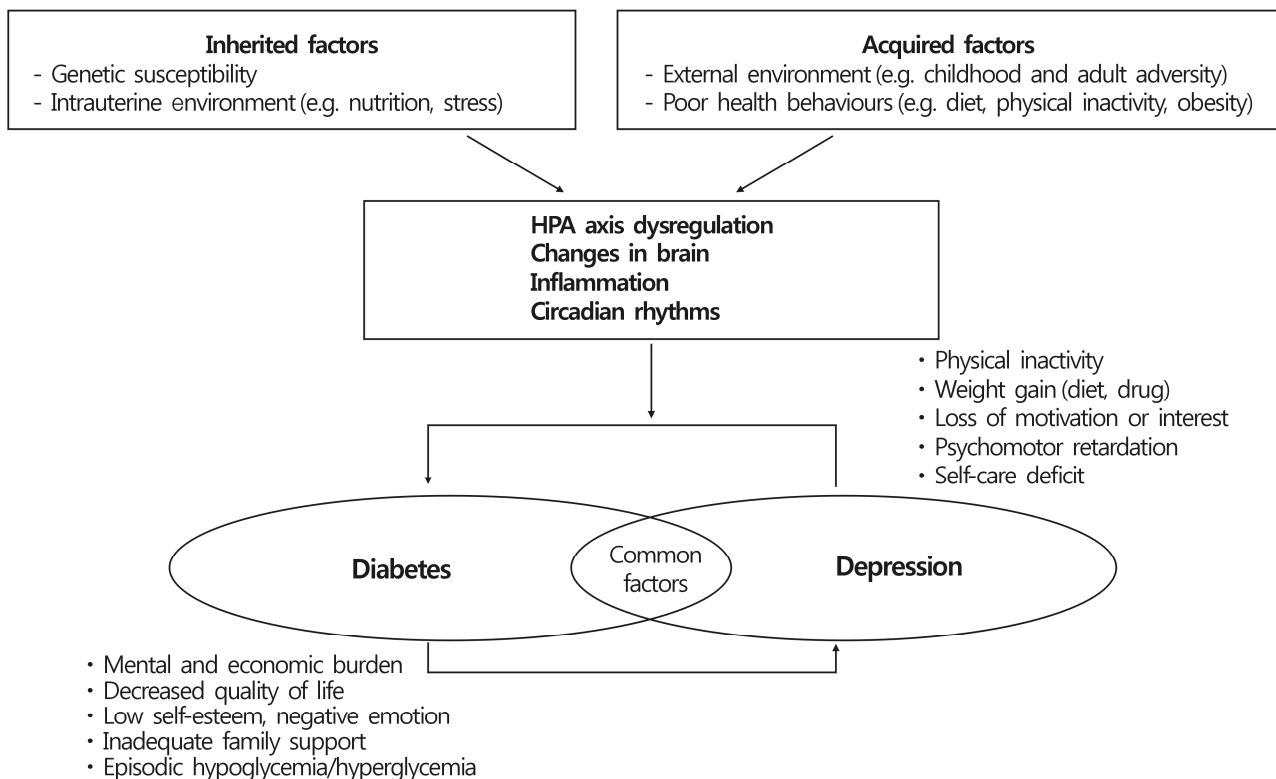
Inherited factors
- Genetic susceptibility
- Intrauterine environment (e.g. nutrition, stress)

Acquired factors
- External environment (e.g. childhood and adult adversity)
- Poor health behaviours (e.g. diet, physical inactivity, obesity)

HPA axis dysregulation
Changes in brain
Inflammation
Circadian rhythms

・Physical inactivity
・Weight gain (diet, drug)
・Loss of motivation or interest
・Psychomotor retardation
・Self-care deficit

Diabetes

Common factors

Depression

・Mental and economic burden
・Decreased quality of life
・Low self-esteem, negative emotion
・Inadequate family support
・Episodic hypoglycemia/hyperglycemia